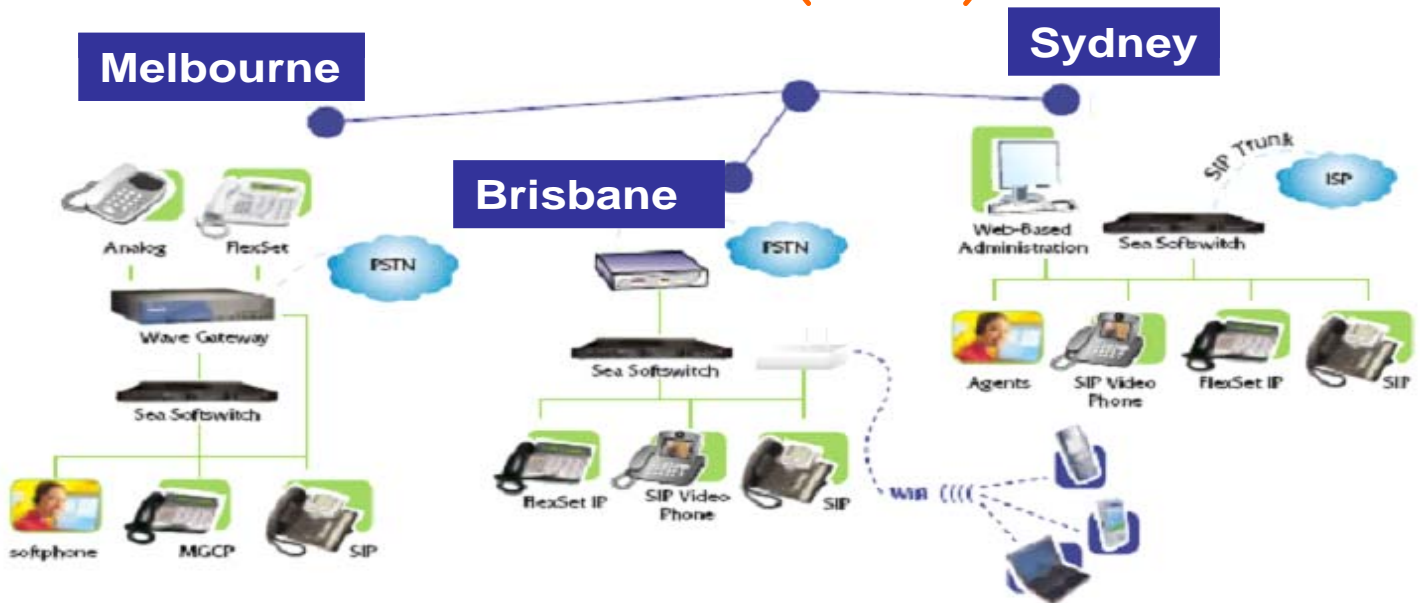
Melbourne

Sydney

Brisbane

Analog

FlexSet

PSTN

Wave Gateway

Sea Softswitch

softphone

MGCP

SIP

PSTN

Sea Softswitch

FlexSet IP

SIP Video Phone

SIP

WiFi

Web-Based Administration

SIP Trunk

ISP

Sea Softswitch

Agents

SIP Video Phone

FlexSet IP

SIP